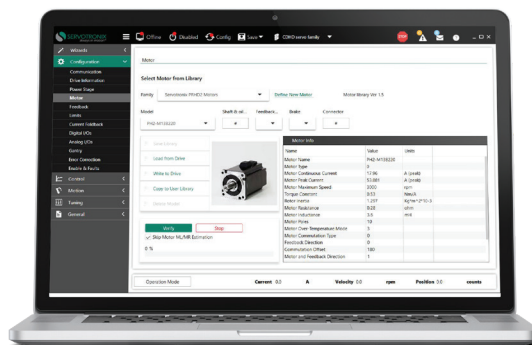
SERVOTRONIX
Offline Disabled Config Save COMO servo family

Wizards
Configuration
Communication
Drive Information
Power Stage
Motor
Feedback
Limits
Current Feedback
Digital I/Os
Analog I/Os
Gantry
Error Correction
Enable & Faults
Control
Motion
Tuning
General

Motor

Select Motor from Library

Family Servotronix PH02 Motors Define New Motor Motor library Ver 1.5

Model PH2-M15820
Shaft & oil... Feedback... Brake Connector

Save Library
Load from Drive
Write to Drive
Copy to User Library
Delete Motor

Motor Info

| Name | Value | Units |
|---|---|---|
| Motor Name | PH2-M15820 | |
| Motor type | 0 | |
| Motor Continuous Current | 12.96 | A (peak) |
| Motor Peak Current | 53.881 | A (peak) |
| Motor Maximum Speed | 3000 | rpm |
| Torque Constant | 0.53 | Nm/A |
| Motor Inertia | 1.257 | Kg*m^2*10-3 |
| Motor Resistance | 0.26 | ohm |
| Motor Inductance | 3.5 | mH |
| Motor Poles | 10 | |
| Motor Over-Temperature Mode | 0 | |
| Motor Commutation Type | 0 | |
| Feedback Direction | 0 | |
| Commutation Offset | 180 | |
| Motor and Feedback Direction | 1 | |

Verify Stop
Skip Motor ML/MR Estimation
0 %

Operation Mode Current 0.0 A Velocity 0.0 rpm Position 0.0 counts